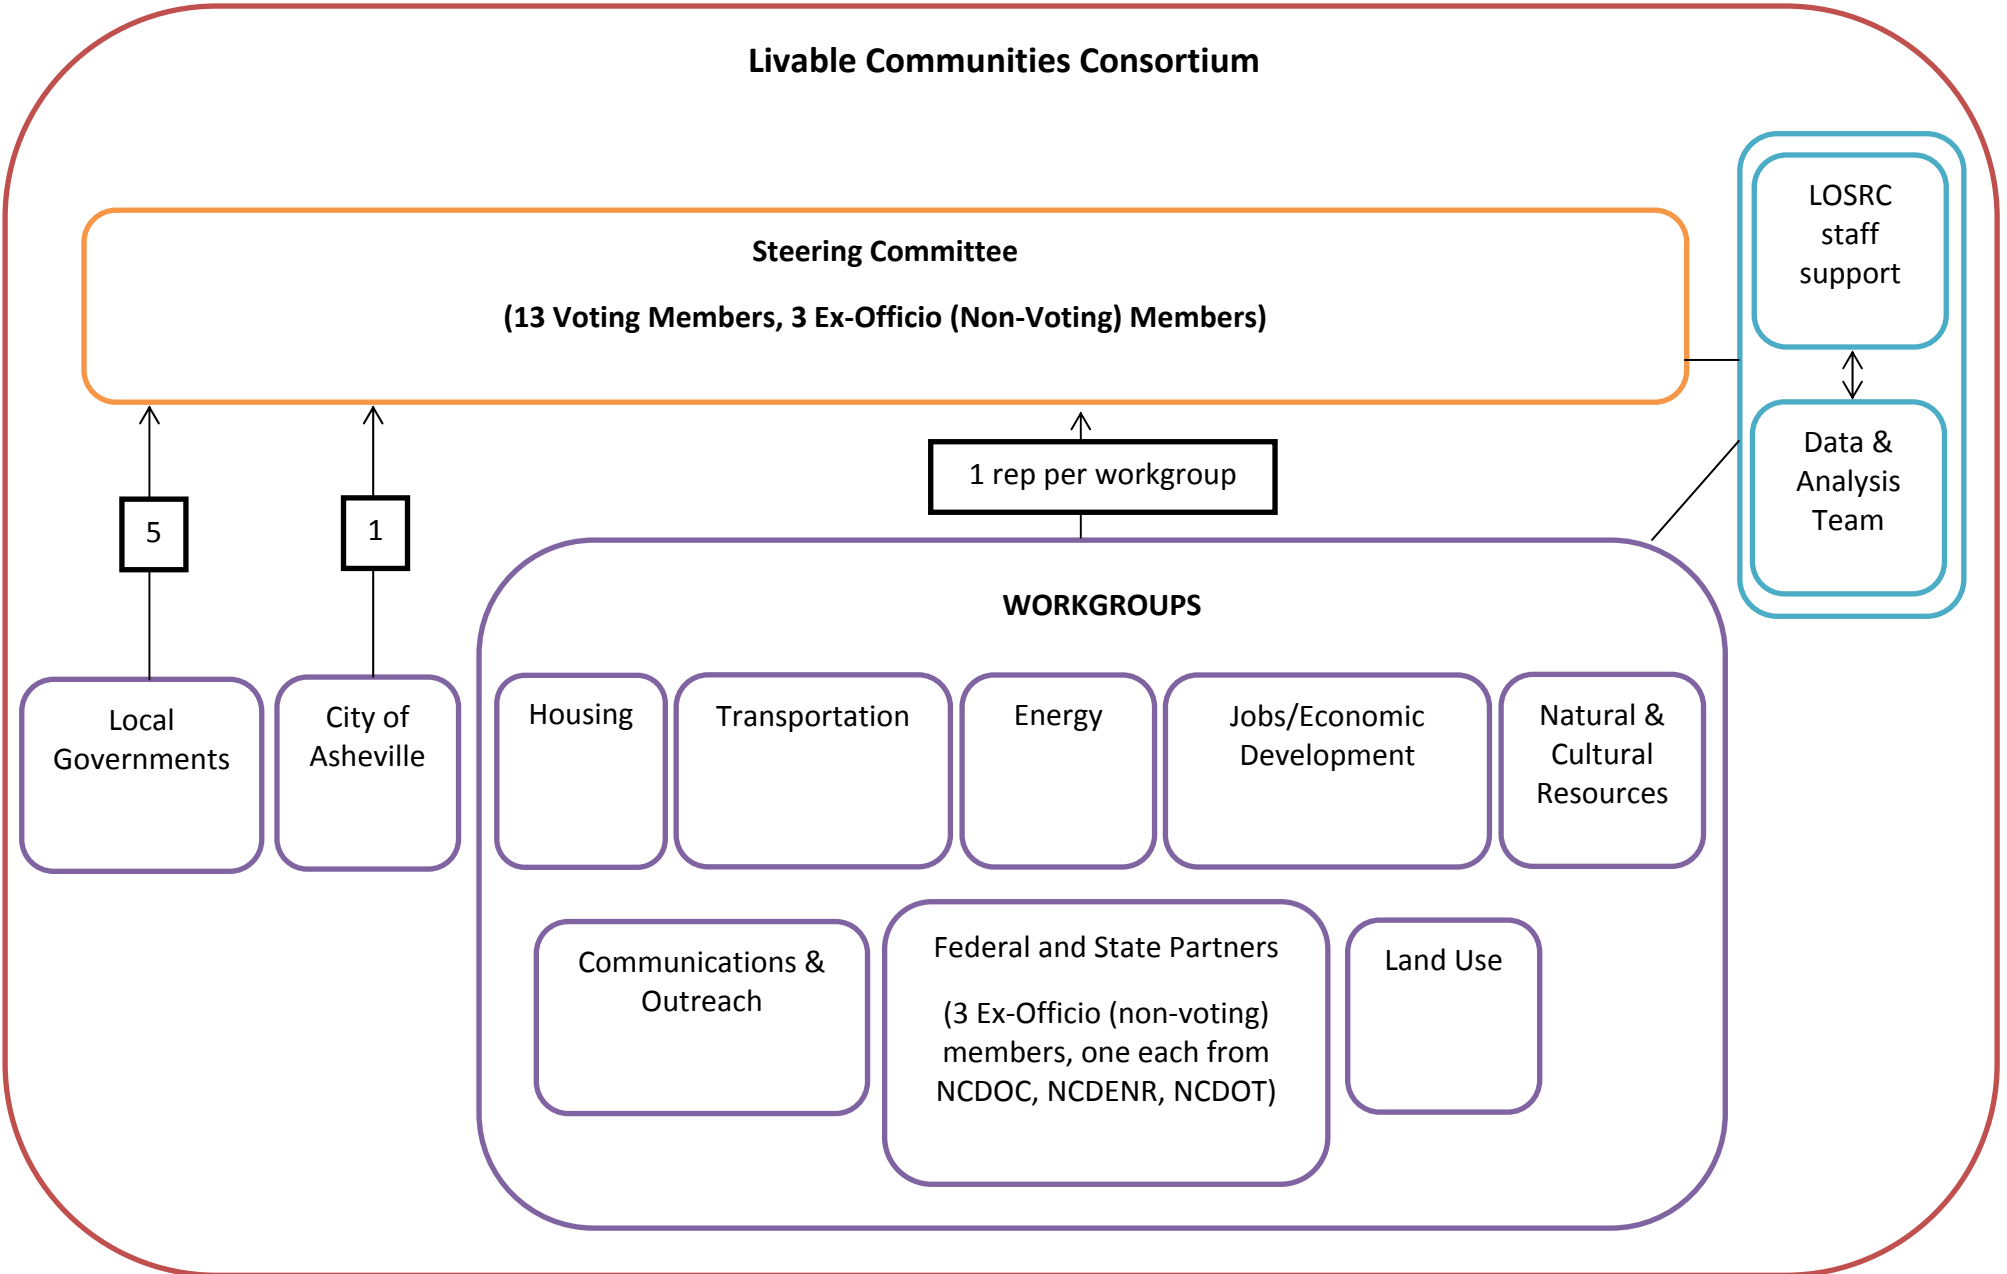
Livable Communities Consortium

Steering Committee

(13 Voting Members, 3 Ex-Officio (Non-Voting) Members)

LOSRC staff support

Data & Analysis Team

1 rep per workgroup

5

1

WORKGROUPS

Local Governments

City of Asheville

Housing

Transportation

Energy

Jobs/Economic Development

Natural & Cultural Resources

Communications & Outreach

Federal and State Partners

(3 Ex-Officio (non-voting) members, one each from NCDOC, NCDENR, NCDOT)

Land Use